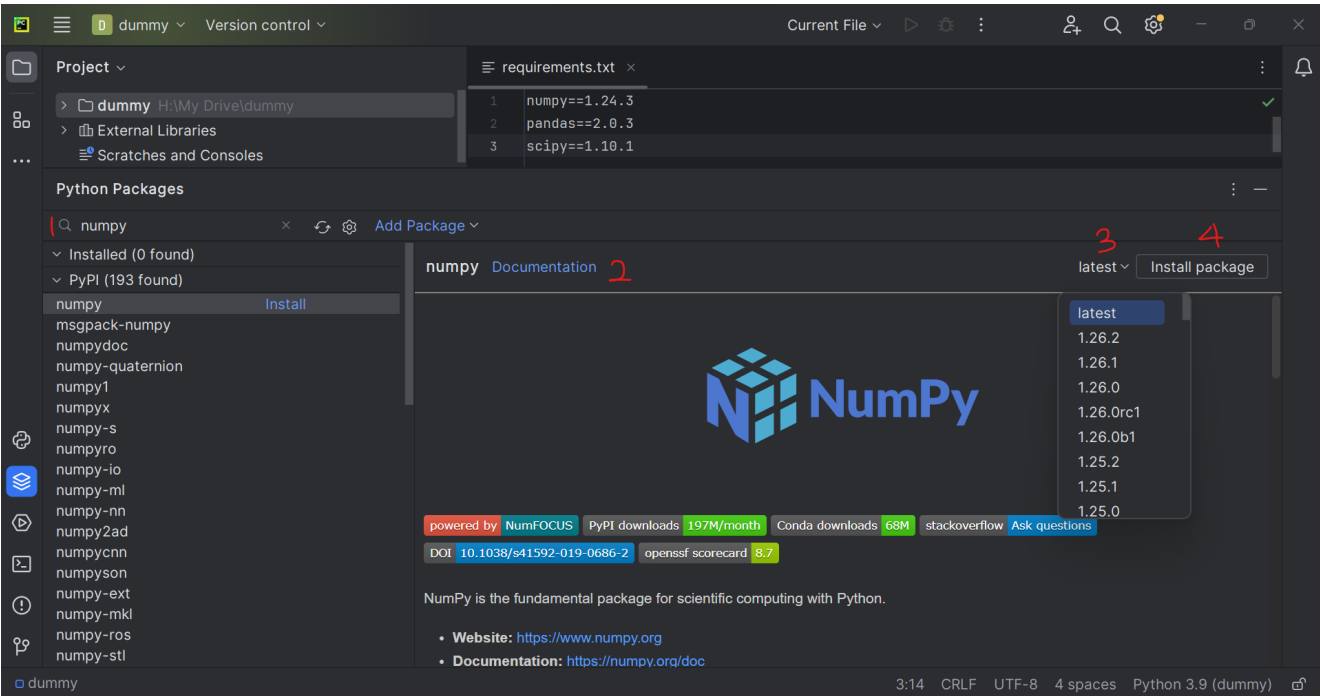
PC D dummy Version control Current File

Project

dummy H:\My Drive\dummy
External Libraries
Scratches and Consoles

requirements.txt

1 numpy==1.24.3
2 pandas==2.0.3
3 scipy==1.10.1

Python Packages

1 numpy Add Package

Installed (0 found)
PyPI (193 found)
numpy Install
msgpack-numpy
numpydoc
numpy-quaternion
numpy1
numpyx
numpy-s
numpyro
numpy-io
numpy-ml
numpy-nn
numpy2ad
numpycnn
numpyson
numpy-ext
numpy-mkl
numpy-ros
numpy-stl

numpy Documentation 2

3 4
latest Install package

latest
1.26.2
1.26.1
1.26.0
1.26.0rc1
1.26.0b1
1.25.2
1.25.1
1.25.0

NumPy

powered by NumFOCUS PyPI downloads 197M/month Conda downloads 68M stackoverflow Ask questions
DOI 10.1038/s41592-019-0686-2 openssf scorecard 8.7

NumPy is the fundamental package for scientific computing with Python.

• Website: https://www.numpy.org
• Documentation: https://numpy.org/doc

dummy 3:14 CRLF UTF-8 4 spaces Python 3.9 (dummy)